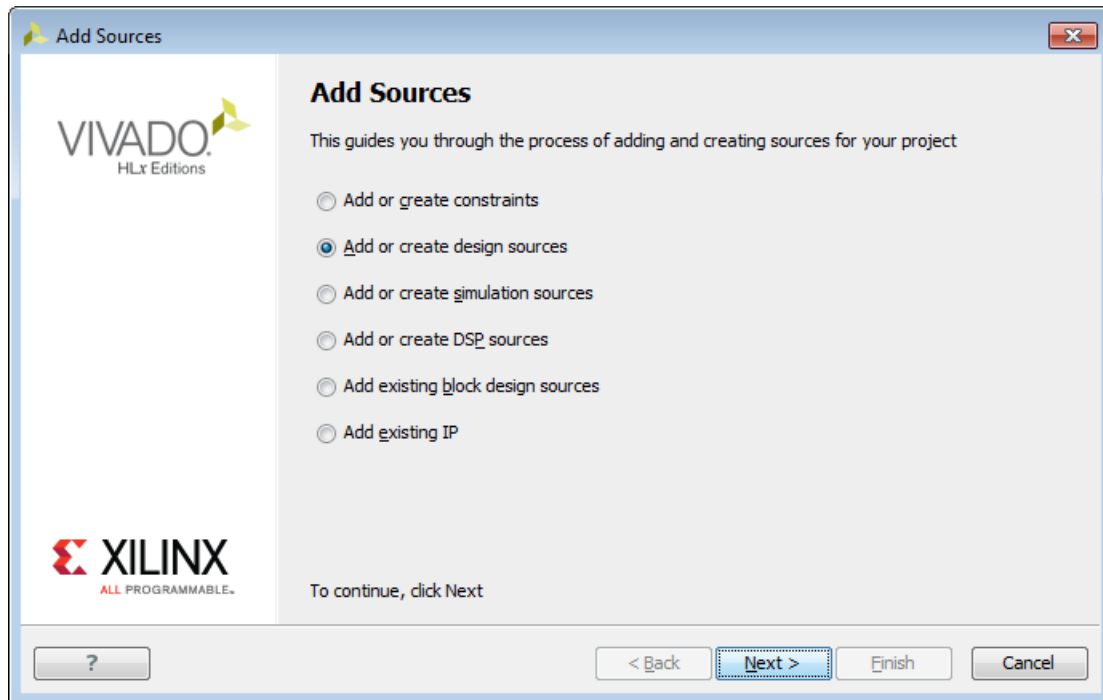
Add Sources

VIVADO.
HLx Editions

Add Sources

This guides you through the process of adding and creating sources for your project

Add or create constraints

Add or create design sources

Add or create simulation sources

Add or create DSP sources

Add existing block design sources

Add existing IP

XILINX
ALL PROGRAMMABLE.

To continue, click Next

?

< Back

Next >

Finish

Cancel